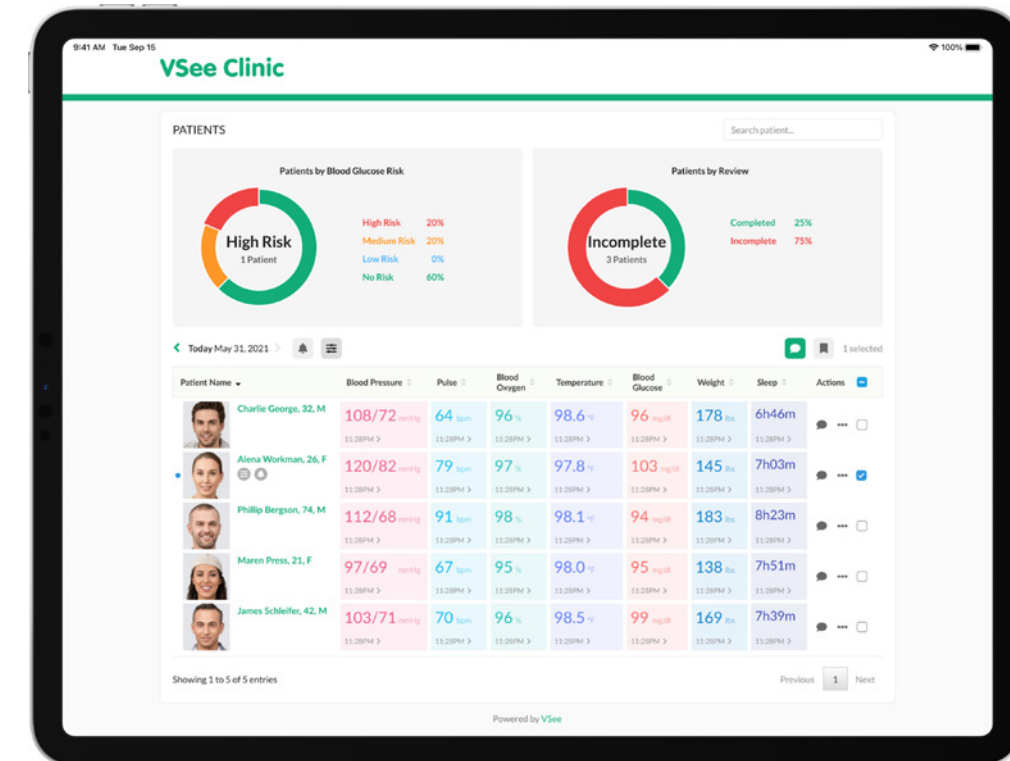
9:41 AM Tue Sep 15

100%

VSee Clinic

PATIENTS

Search patient...

Patients by Blood Glucose Risk

High Risk
1 Patient

High Risk 20%
Medium Risk 20%
Low Risk 0%
No Risk 60%

Patients by Review

Incomplete
3 Patients

Completed 25%
Incomplete 75%

Today May 31, 2021

1 selected

| Patient Name | Blood Pressure | Pulse | Blood Oxygen | Temperature | Blood Glucose | Weight | Sleep | Actions |
|---|---|---|---|---|---|---|---|---|
| Charlie George, 32, M | 108/72 mmHg 11:28PM > | 64 bpm 11:28PM > | 96 % 11:28PM > | 98.6 °F 11:28PM > | 96 mg/dl 11:28PM > | 178 lbs 11:28PM > | 6h46m 11:28PM > | ••• |
| Alena Workman, 26, F | 120/82 mmHg 11:28PM > | 79 bpm 11:28PM > | 97 % 11:28PM > | 97.8 °F 11:28PM > | 103 mg/dl 11:28PM > | 145 lbs 11:28PM > | 7h03m 11:28PM > | ••• |
| Phillip Bergson, 74, M | 112/68 mmHg 11:28PM > | 91 bpm 11:28PM > | 98 % 11:28PM > | 98.1 °F 11:28PM > | 94 mg/dl 11:28PM > | 183 lbs 11:28PM > | 8h23m 11:28PM > | ••• |
| Maren Press, 21, F | 97/69 mmHg 11:28PM > | 67 bpm 11:28PM > | 95 % 11:28PM > | 98.0 °F 11:28PM > | 95 mg/dl 11:28PM > | 138 lbs 11:28PM > | 7h51m 11:28PM > | ••• |
| James Schleifer, 42, M | 103/71 mmHg 11:28PM > | 70 bpm 11:28PM > | 96 % 11:28PM > | 98.5 °F 11:28PM > | 99 mg/dl 11:28PM > | 169 lbs 11:28PM > | 7h39m 11:28PM > | ••• |

Showing 1 to 5 of 5 entries

Previous 1 Next

Powered by VSee